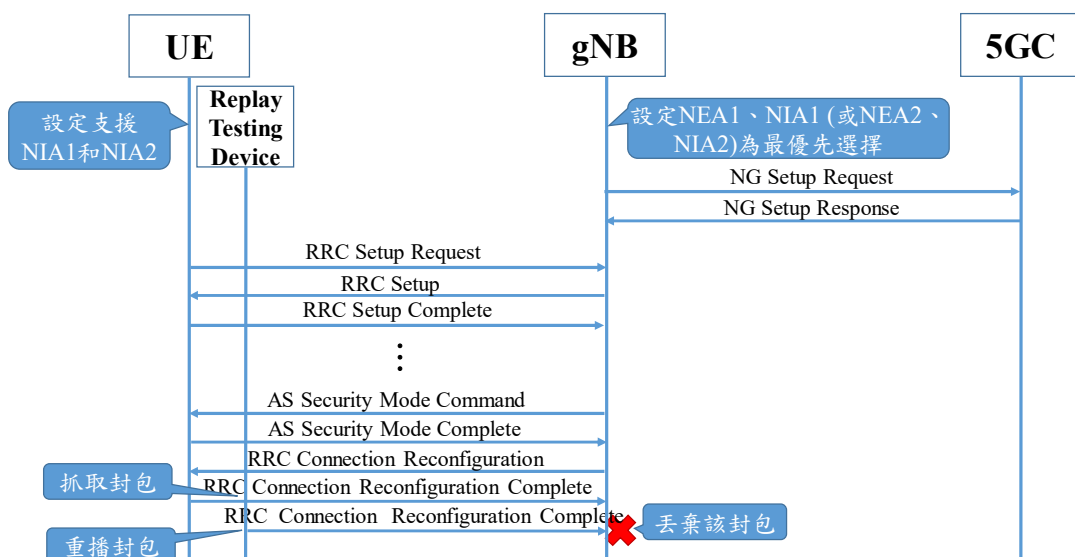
UE

gNB

5GC

Replay Testing Device

設定支援 NIA1和NIA2

設定NEA1、NIA1 (或NEA2、NIA2)為最優先選擇

NG Setup Request

NG Setup Response

RRC Setup Request

RRC Setup

RRC Setup Complete

⋮

AS Security Mode Command

AS Security Mode Complete

RRC Connection Reconfiguration

抓取封包

RRC Connection Reconfiguration Complete

RRC Connection Reconfiguration Complete

丟棄該封包

重播封包